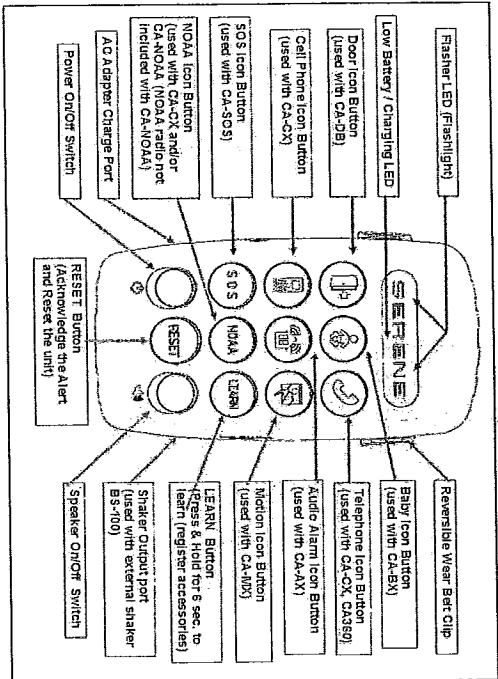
Flasher LED (Flashlight)

Low Battery / Charging LED

Door Icon Button (used with CA-DB)

Cell Phone Icon Button (used with CA-CX)

SOS Icon Button (used with CA-SOS)

NOAA Icon Button (used with CA-CX and/or CA-NOAA (NOAA radio not included with CA-NOAA)

AC Adapter Charge Port

Power On/Off Switch

RESET Button (Acknowledge the Alert and Reset the unit)

SERENE

SOS

NOAA

RESET

LEARN

Reversible Wear Belt Clip

Baby Icon Button (used with CA-BX)

Telephone Icon Button (used with CA-CX, CA360)

Audio Alarm Icon Button (used with CA-AX)

Motion Icon Button (used with CA-MX)

LEARN Button (Press & Hold for 6 sec. to learn (register accessories)

Shaker Output port (used with external shaker BS-100)

Speaker On/Off Switch